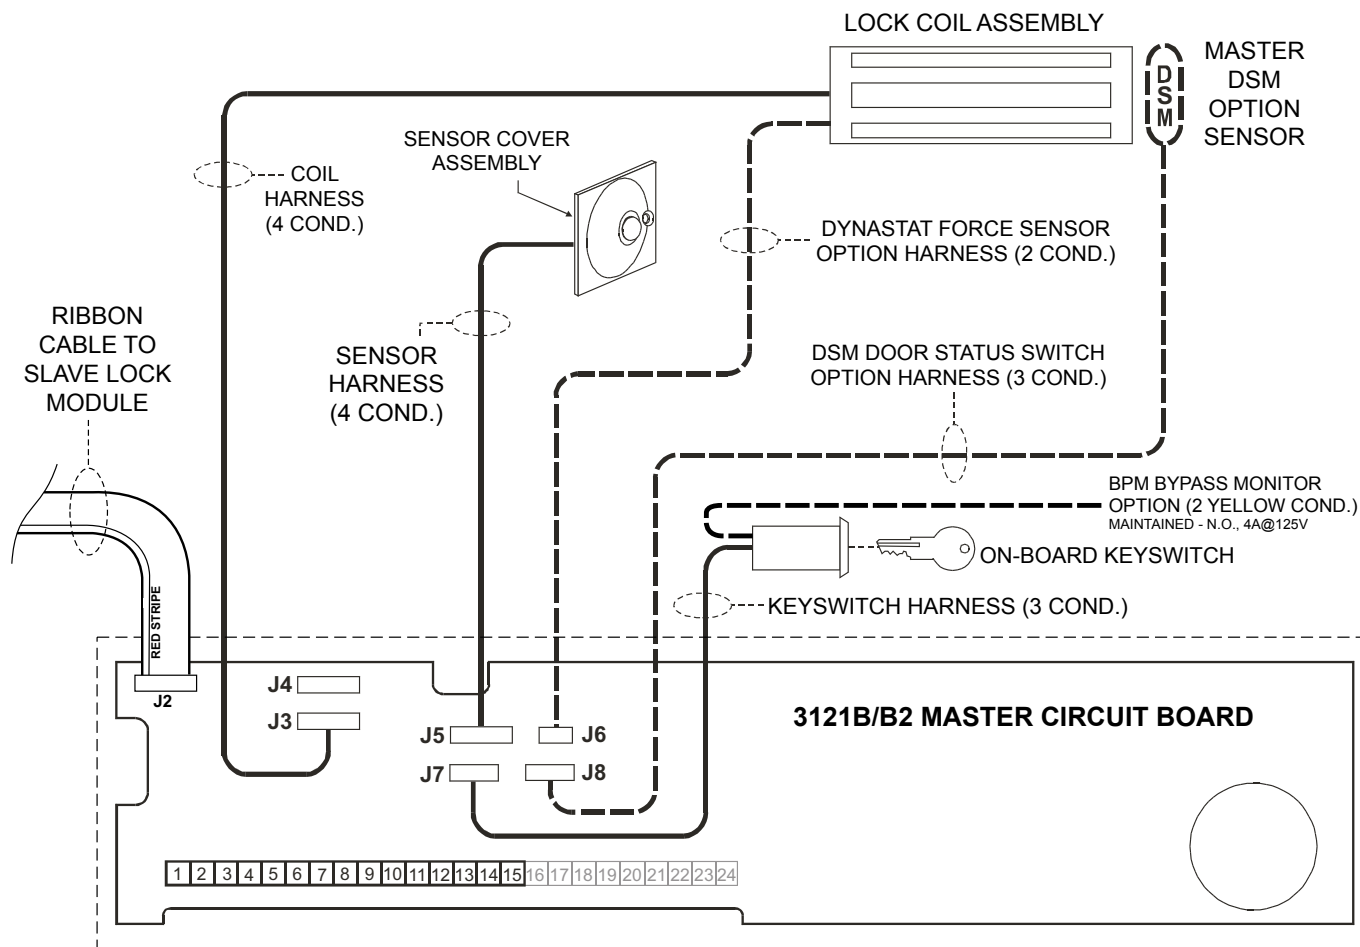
LOCK COIL ASSEMBLY

MASTER DSM OPTION SENSOR

DSM

SENSOR COVER ASSEMBLY

COIL HARNESS (4 COND.)

DYNASTAT FORCE SENSOR OPTION HARNESS (2 COND.)

RIBBON CABLE TO SLAVE LOCK MODULE

SENSOR HARNESS (4 COND.)

DSM DOOR STATUS SWITCH OPTION HARNESS (3 COND.)

BPM BYPASS MONITOR OPTION (2 YELLOW COND.)
MAINTAINED - N.O., 4A@125V

ON-BOARD KEYSWITCH

KEYSWITCH HARNESS (3 COND.)

RED STRIPE

J2

J4

J3

J5

J6

J7

J8

3121B/B2 MASTER CIRCUIT BOARD

| 1 | 2 | 3 | 4 | 5 | 6 | 7 | 8 | 9 | 10 | 11 | 12 | 13 | 14 | 15 | 16 | 17 | 18 | 19 | 20 | 21 | 22 | 23 | 24 |
|---|---|---|---|---|---|---|---|---|---|---|---|---|---|---|---|---|---|---|---|---|---|---|---|